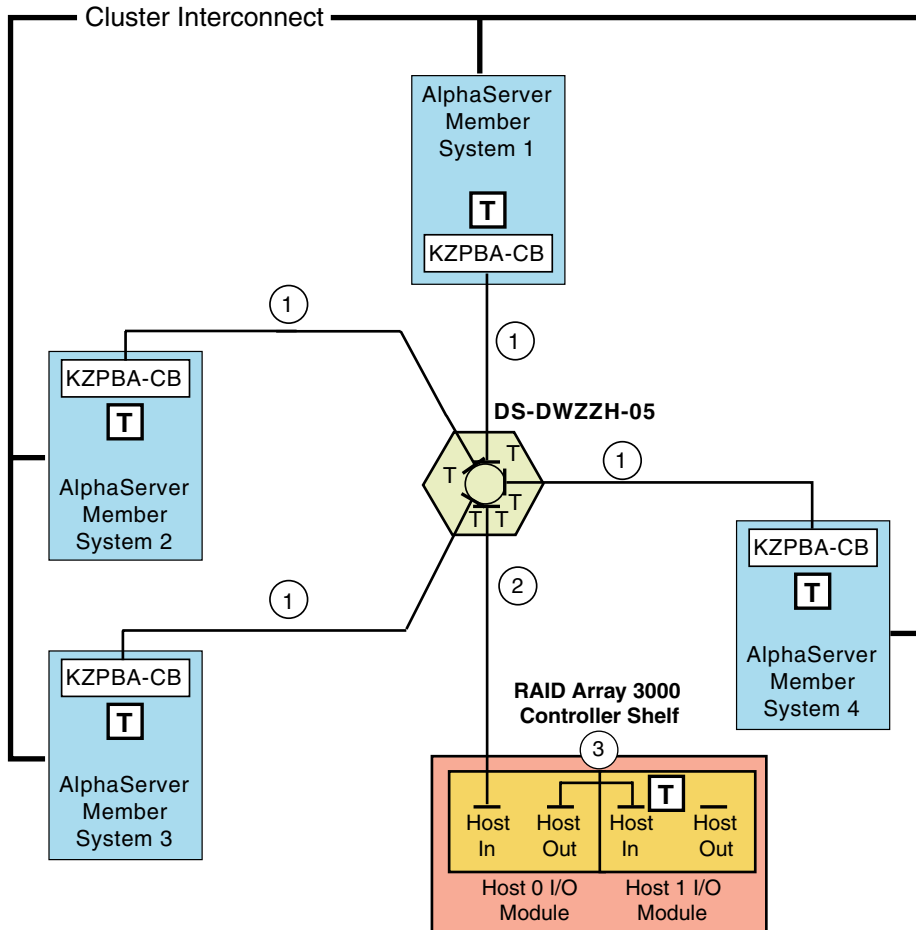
Cluster Interconnect

AlphaServer Member System 1

T

KZPBA-CB

1

1

KZPBA-CB

T

AlphaServer Member System 2

DS-DWZZH-05

T
T
T
T
T

1

KZPBA-CB

T

AlphaServer Member System 4

2

1

KZPBA-CB

T

AlphaServer Member System 3

RAID Array 3000 Controller Shelf

3

T

Host In

Host Out

Host In

Host Out

Host 0 I/O Module

Host 1 I/O Module